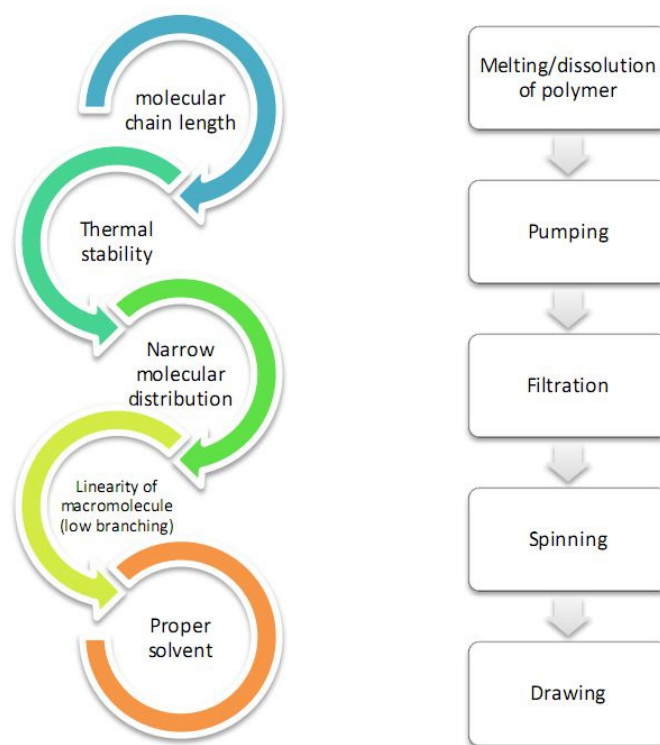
molecular chain length

Thermal stability

Narrow molecular distribution

Linearity of macromolecule (low branching)

Proper solvent

Melting/dissolution of polymer

Pumping

Filtration

Spinning

Drawing